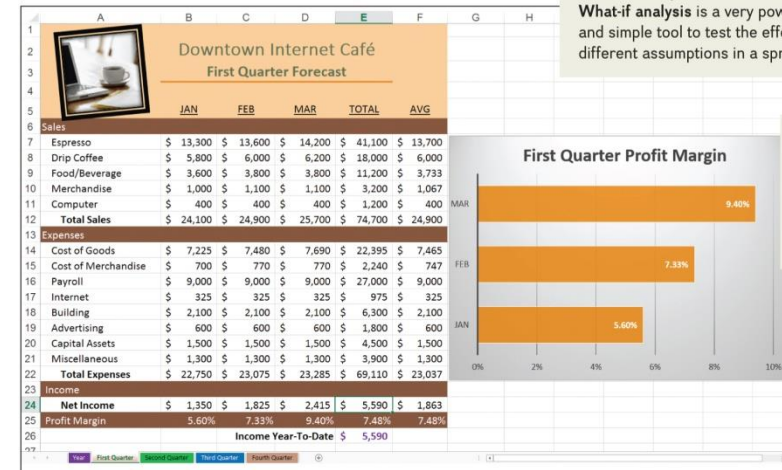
What-if analysis is a very pow and simple tool to test the effe different assumptions in a spr

| | A | B | C | D | E | F | G | H |
|---|---|---|---|---|---|---|---|---|
| 1 | | | | | | | | |
| 2 | | Downtown Internet Café | | | | | | |
| 3 | | First Quarter Forecast | | | | | | |
| 4 | | | | | | | | |
| 5 | | JAN | FEB | MAR | TOTAL | AVG | | |
| 6 | Sales | | | | | | | |
| 7 | Espresso | \$ 13,300 | \$ 13,600 | \$ 14,200 | \$ 41,100 | \$ 13,700 | | |
| 8 | Drip Coffee | \$ 5,800 | \$ 6,000 | \$ 6,200 | \$ 18,000 | \$ 6,000 | | |
| 9 | Food/Beverage | \$ 3,600 | \$ 3,800 | \$ 3,800 | \$ 11,200 | \$ 3,733 | | |
| 10 | Merchandise | \$ 1,000 | \$ 1,100 | \$ 1,100 | \$ 3,200 | \$ 1,067 | | |
| 11 | Computer | \$ 400 | \$ 400 | \$ 400 | \$ 1,200 | \$ 400 | | |
| 12 | Total Sales | \$ 24,100 | \$ 24,900 | \$ 25,700 | \$ 74,700 | \$ 24,900 | | |
| 13 | Expenses | | | | | | | |
| 14 | Cost of Goods | \$ 7,225 | \$ 7,480 | \$ 7,690 | \$ 22,395 | \$ 7,465 | | |
| 15 | Cost of Merchandise | \$ 700 | \$ 770 | \$ 770 | \$ 2,240 | \$ 747 | | |
| 16 | Payroll | \$ 9,000 | \$ 9,000 | \$ 9,000 | \$ 27,000 | \$ 9,000 | | |
| 17 | Internet | \$ 325 | \$ 325 | \$ 325 | \$ 975 | \$ 325 | | |
| 18 | Building | \$ 2,100 | \$ 2,100 | \$ 2,100 | \$ 6,300 | \$ 2,100 | | |
| 19 | Advertising | \$ 600 | \$ 600 | \$ 600 | \$ 1,800 | \$ 600 | | |
| 20 | Capital Assets | \$ 1,500 | \$ 1,500 | \$ 1,500 | \$ 4,500 | \$ 1,500 | | |
| 21 | Miscellaneous | \$ 1,300 | \$ 1,300 | \$ 1,300 | \$ 3,900 | \$ 1,300 | | |
| 22 | Total Expenses | \$ 22,750 | \$ 23,075 | \$ 23,285 | \$ 69,110 | \$ 23,037 | | |
| 23 | Income | | | | | | | |
| 24 | Net Income | \$ 1,350 | \$ 1,825 | \$ 2,415 | \$ 5,590 | \$ 1,863 | | |
| 25 | Profit Margin | 5.60% | 7.33% | 9.40% | 7.48% | 7.48% | | |
| 26 | | | Income Year-To-Date | | \$ 5,590 | | | |

First Quarter Profit Margin

MAR 9.40%
FEB 7.33%
JAN 5.60%

0% 2% 4% 6% 8% 10%

Year | First Quarter | Second Quarter | Third Quarter | Fourth Quarter